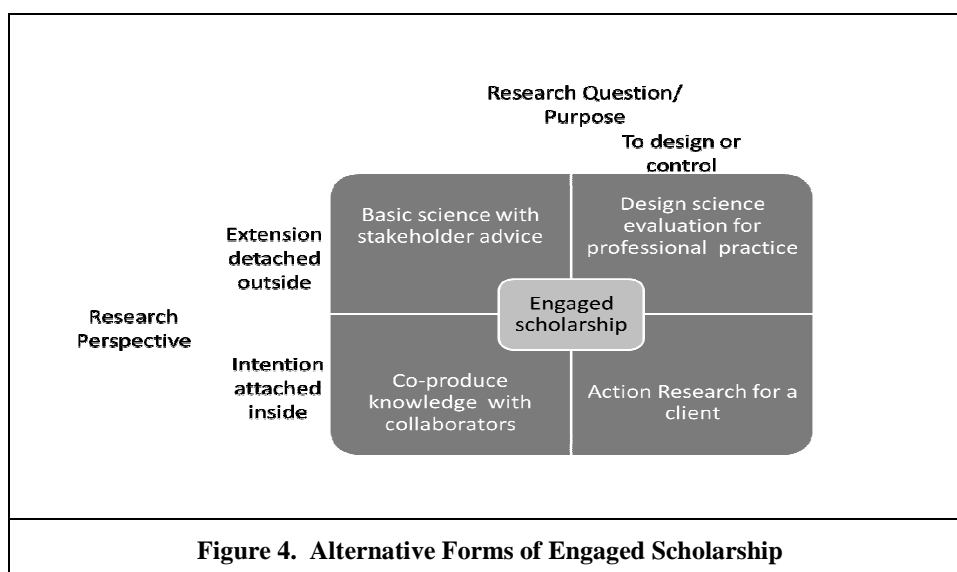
Research Question/ Purpose

To design or control

Extension detached outside

Basic science with stakeholder advice

Design science evaluation for professional practice

Research Perspective

Engaged scholarship

Intention attached inside

Co-produce knowledge with collaborators

Action Research for a client

Figure 4. Alternative Forms of Engaged Scholarship